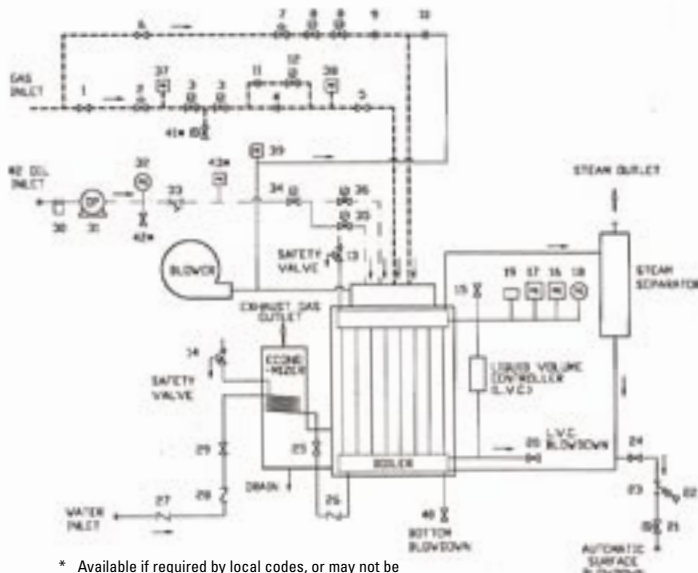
GAS INLET

6

7

8

8

9

10

1

2

37

3

3

11

12

38

4

5

41*

#2 OIL INLET

32

43*

39

30

31

33

34

36

42*

35

STEAM OUTLET

BLOWER

SAFETY VALVE

13

15

19

17

16

18

STEAM SEPARATOR

EXHAUST GAS OUTLET

14

ECONO-MIZER

SAFETY VALVE

LIQUID VOLUME CONTROLLER (L.V.C.)

29

25

20

L.V.C. BLOWDOWN

24

BOILER

28

22

DRAIN

23

27

26

21

WATER INLET

40

BOTTOM BLOWDOWN

AUTOMATIC SURFACE BLOWDOWN

* Available if required by local codes, or may not be